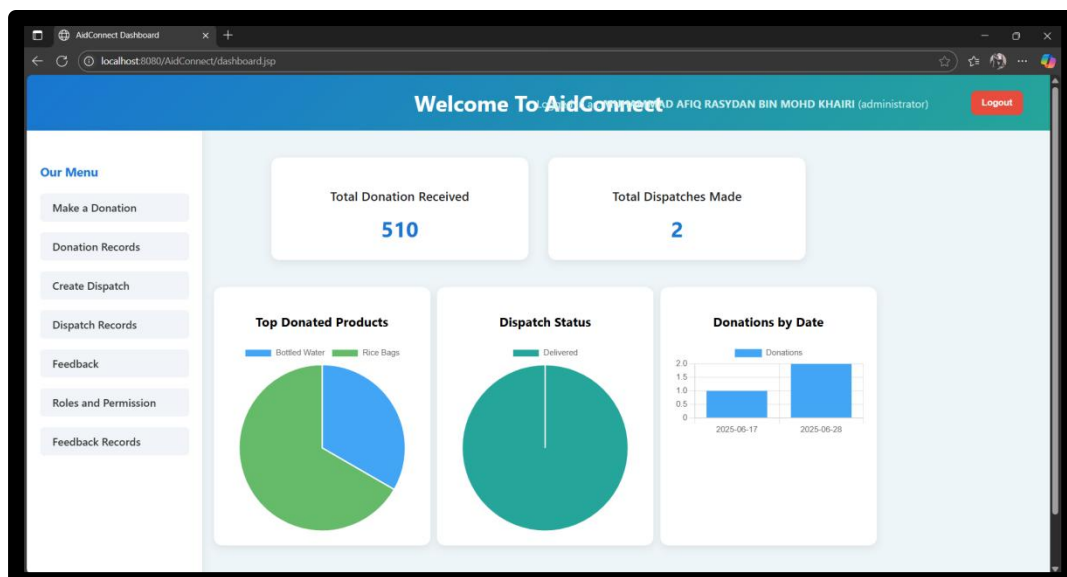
AidConnect Dashboard

localhost:8080/AidConnect/dashboard.jsp

Welcome To AidConnect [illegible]AD AFIQ RASYDAN BIN MOHD KHAIRI (administrator)

Logout

Our Menu

Make a Donation

Donation Records

Create Dispatch

Dispatch Records

Feedback

Roles and Permission

Feedback Records

Total Donation Received

510

Total Dispatches Made

2

Top Donated Products

Bottled Water

Rice Bags

Dispatch Status

Delivered

Donations by Date

Donations

2.0

1.5

1.0

0.5

0

2025-06-17

2025-06-28